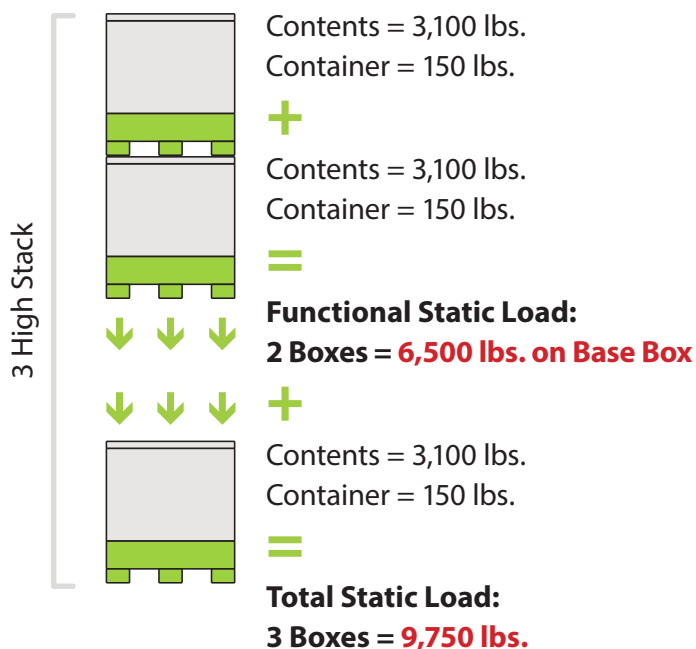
3 High Stack

Contents = 3,100 lbs.
Container = 150 lbs.

+

Contents = 3,100 lbs.
Container = 150 lbs.

=

**Functional Static Load:**
**2 Boxes = 6,500 lbs. on Base Box**

+

Contents = 3,100 lbs.
Container = 150 lbs.

=

**Total Static Load:**
**3 Boxes = 9,750 lbs.**